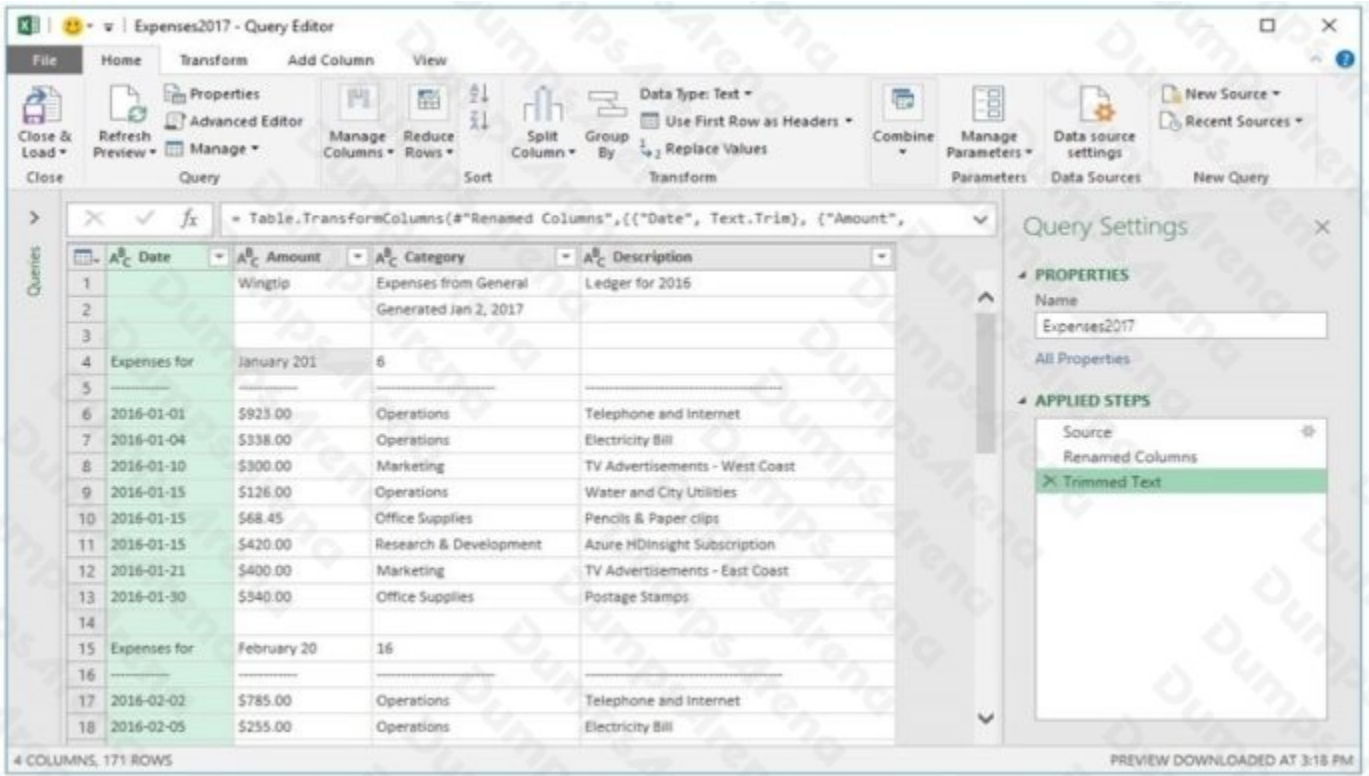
Expenses2017 - Query Editor

File | Home | Transform | Add Column | View

Close & Load ▾ | Refresh Preview ▾ | Properties | Advanced Editor | Manage ▾ | Manage Columns ▾ | Reduce Rows ▾ | Split Column ▾ | Group By | Data Type: Text ▾ | Use First Row as Headers ▾ | Replace Values | Combine ▾ | Manage Parameters ▾ | Data source settings | New Source ▾ | Recent Sources ▾

Close | Query | Sort | Transform | Parameters | Data Sources | New Query

Queries

= Table.TransformColumns(#"Renamed Columns",{{"Date", Text.Trim}, {"Amount",

| | Date | Amount | Category | Description |
|---|---|---|---|---|
| 1 | | Wingtip | Expenses from General | Ledger for 2016 |
| 2 | | | Generated Jan 2, 2017 | |
| 3 | | | | |
| 4 | Expenses for | January 201 | 6 | |
| 5 | ---------- | ---------- | ---------- | ---------- |
| 6 | 2016-01-01 | $923.00 | Operations | Telephone and Internet |
| 7 | 2016-01-04 | $338.00 | Operations | Electricity Bill |
| 8 | 2016-01-10 | $300.00 | Marketing | TV Advertisements - West Coast |
| 9 | 2016-01-15 | $126.00 | Operations | Water and City Utilities |
| 10 | 2016-01-15 | $68.45 | Office Supplies | Pencils & Paper clips |
| 11 | 2016-01-15 | $420.00 | Research & Development | Azure HDInsight Subscription |
| 12 | 2016-01-21 | $400.00 | Marketing | TV Advertisements - East Coast |
| 13 | 2016-01-30 | $340.00 | Office Supplies | Postage Stamps |
| 14 | | | | |
| 15 | Expenses for | February 20 | 16 | |
| 16 | ---------- | ---------- | ---------- | ---------- |
| 17 | 2016-02-02 | $785.00 | Operations | Telephone and Internet |
| 18 | 2016-02-05 | $255.00 | Operations | Electricity Bill |

Query Settings

PROPERTIES
Name
Expenses2017
All Properties

APPLIED STEPS
Source
Renamed Columns
Trimmed Text

4 COLUMNS, 171 ROWS
PREVIEW DOWNLOADED AT 3:18 PM